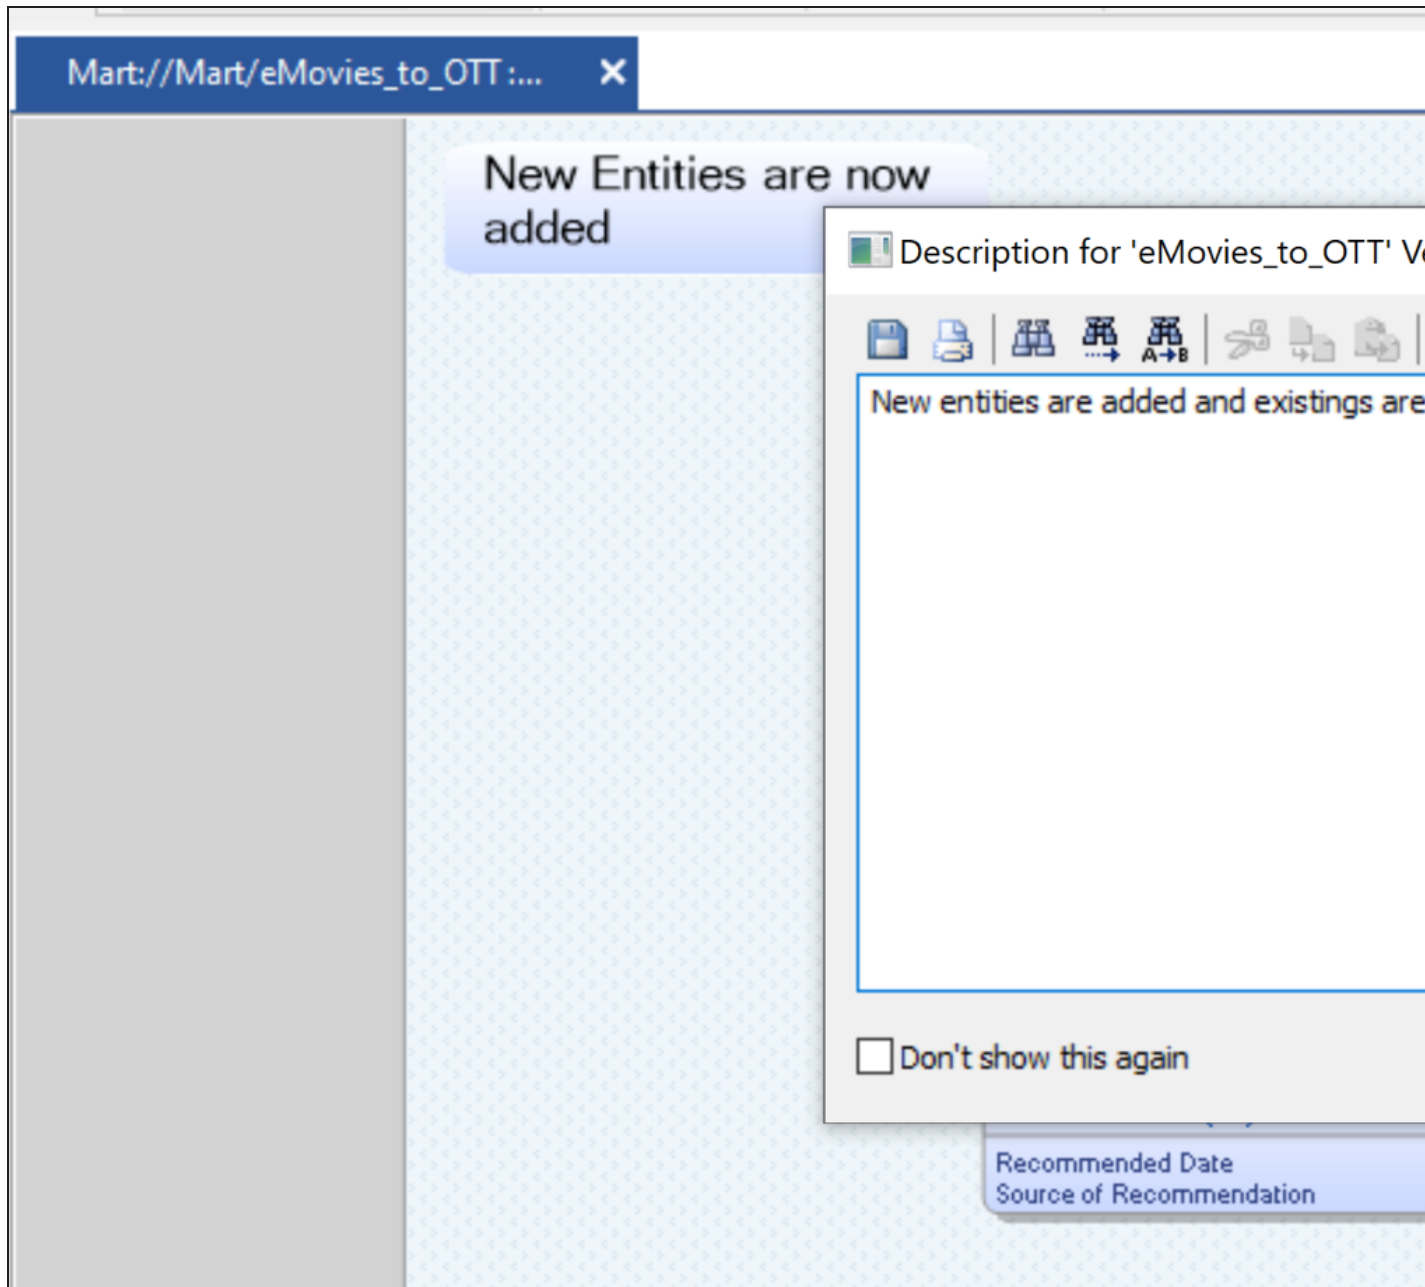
Mart://Mart/eMovies_to_OTT :...

New Entities are now added

Description for 'eMovies_to_OTT' V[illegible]

A→B

New entities are added and existings are

Don't show this again

Recommended Date
Source of Recommendation